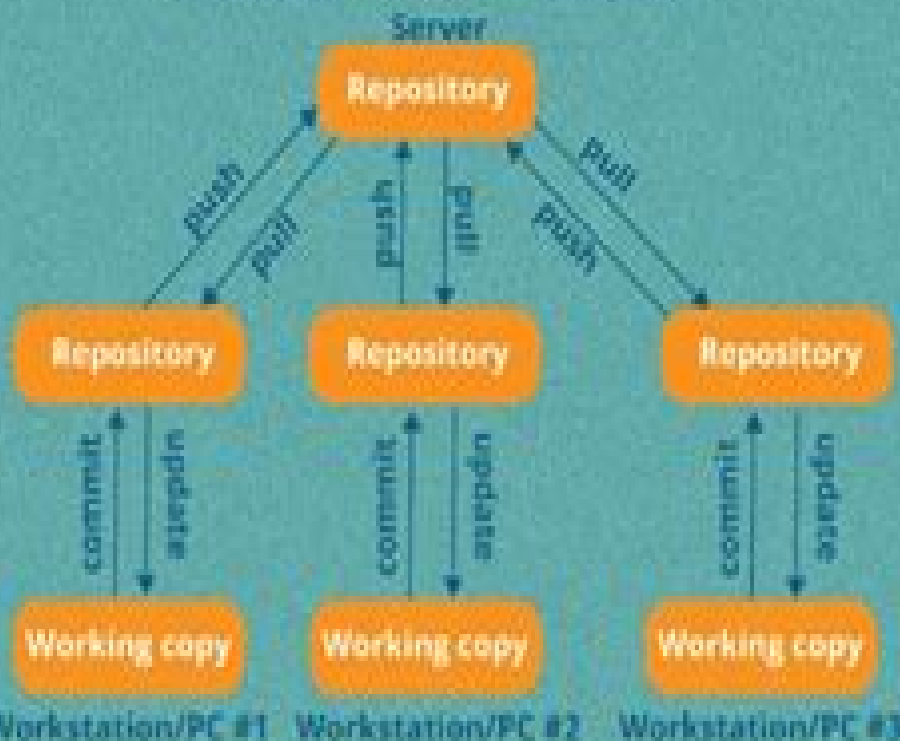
Server

Repository

push

pull

push

pull

pull

push

Repository

Repository

Repository

commit

update

commit

update

commit

update

Working copy

Working copy

Working copy

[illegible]orkstation/PC #1

Workstation/PC #2

Workstation/PC #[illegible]